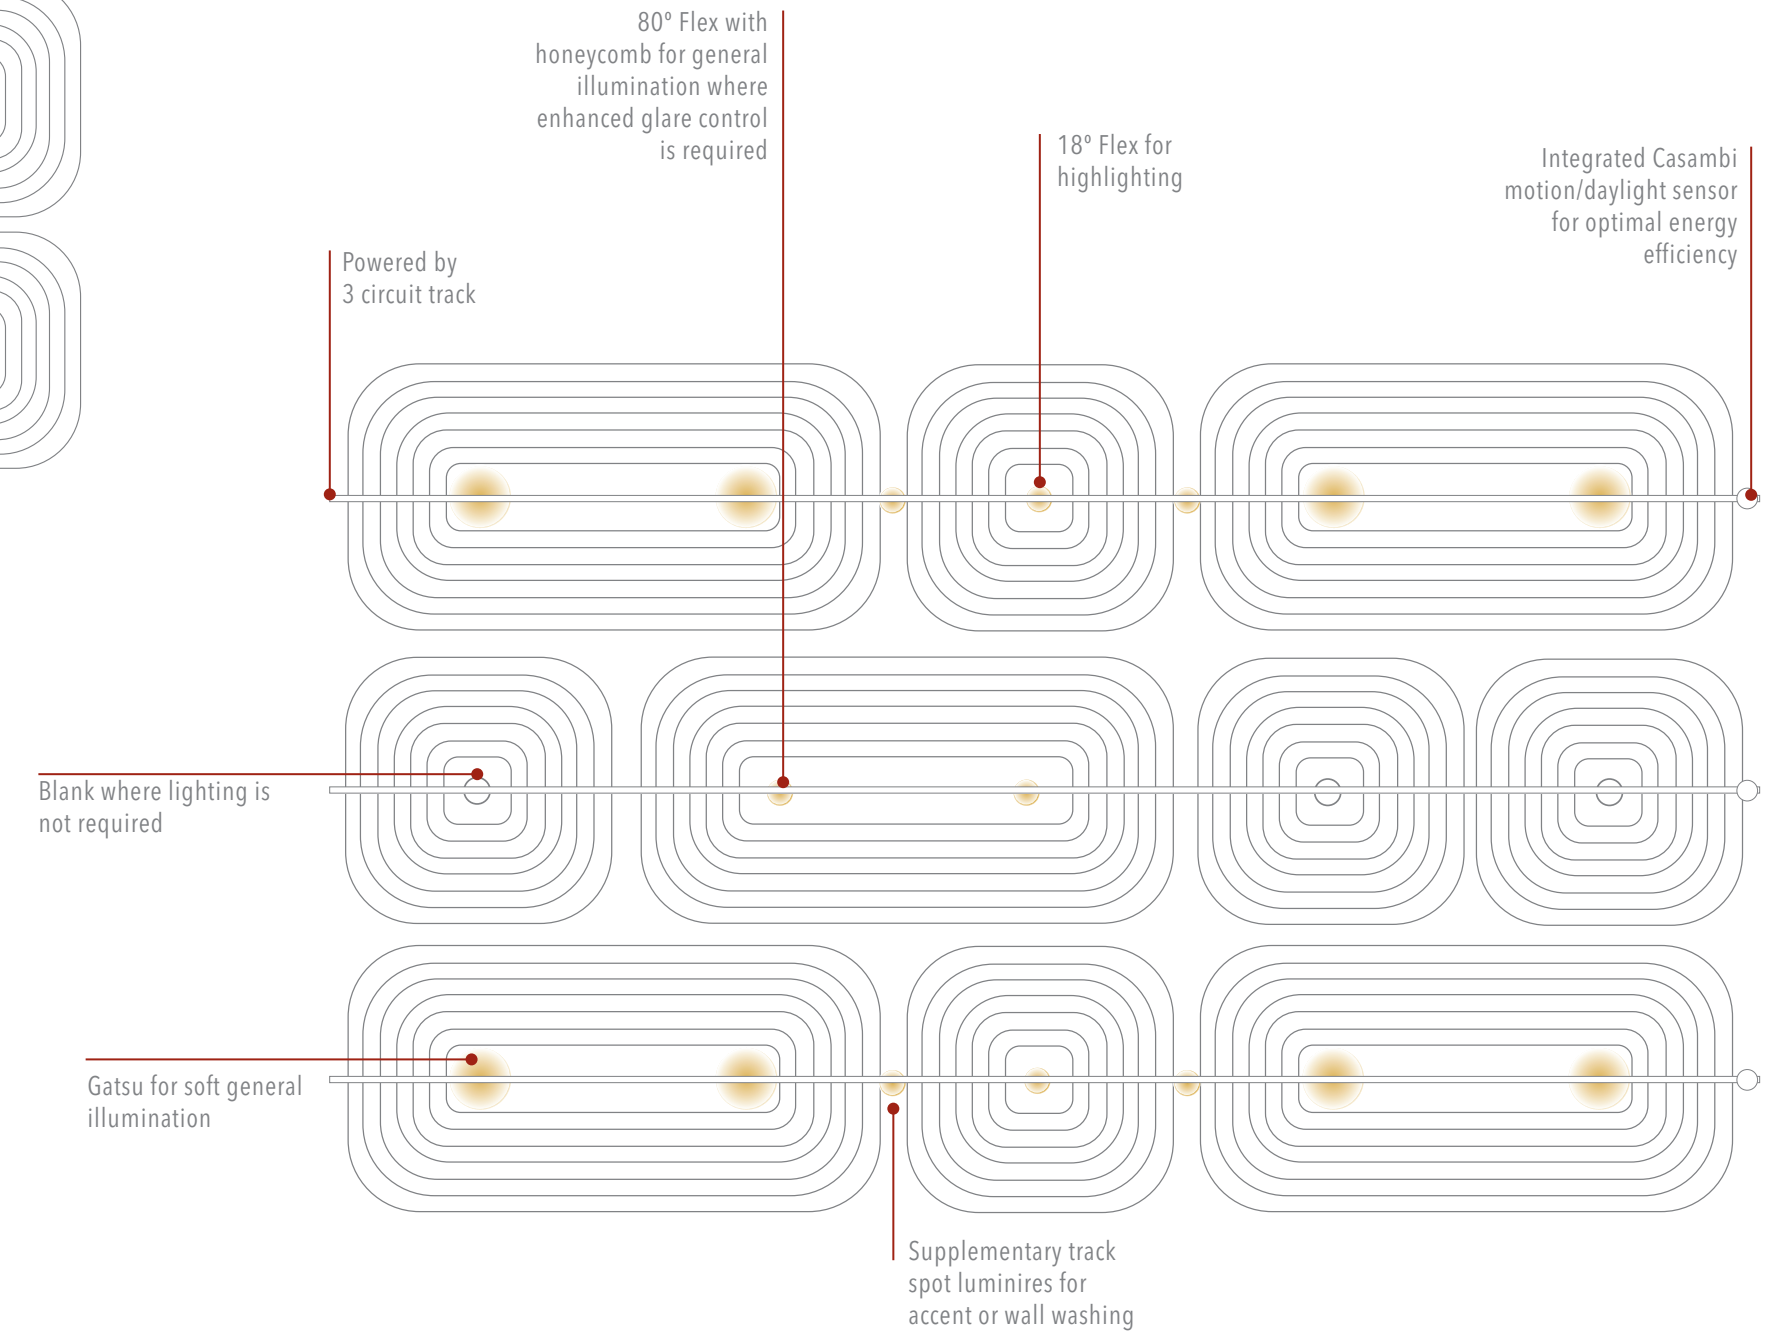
80° Flex with honeycomb for general illumination where enhanced glare control is required

18° Flex for highlighting

Integrated Casambi motion/daylight sensor for optimal energy efficiency

Powered by 3 circuit track

Blank where lighting is not required

Gatsu for soft general illumination

Supplementary track spot luminires for accent or wall washing